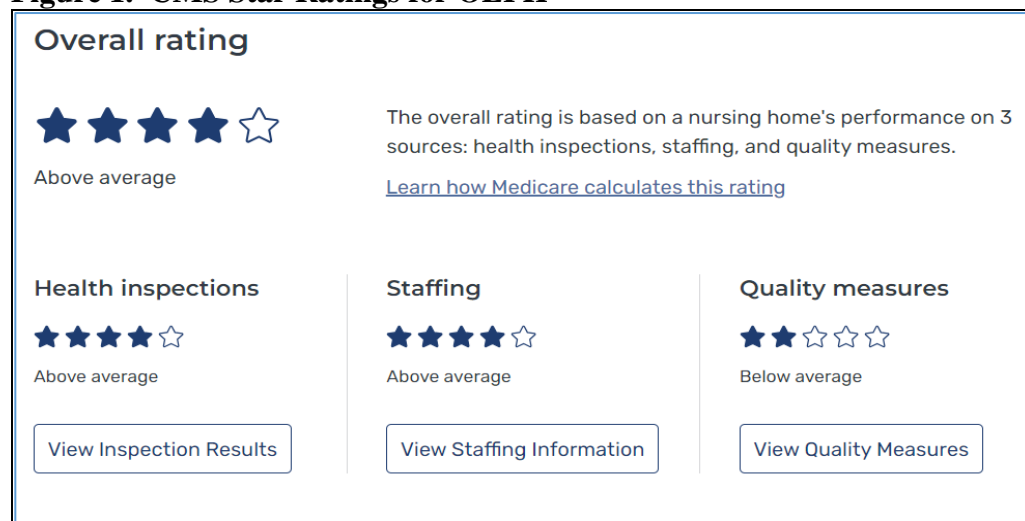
Figure 1. CMS Star Ratings for OEPH

Overall rating

Above average

The overall rating is based on a nursing home's performance on 3 sources: health inspections, staffing, and quality measures.

Learn how Medicare calculates this rating

Health inspections

Above average

View Inspection Results

Staffing

Above average

View Staffing Information

Quality measures

Below average

View Quality Measures